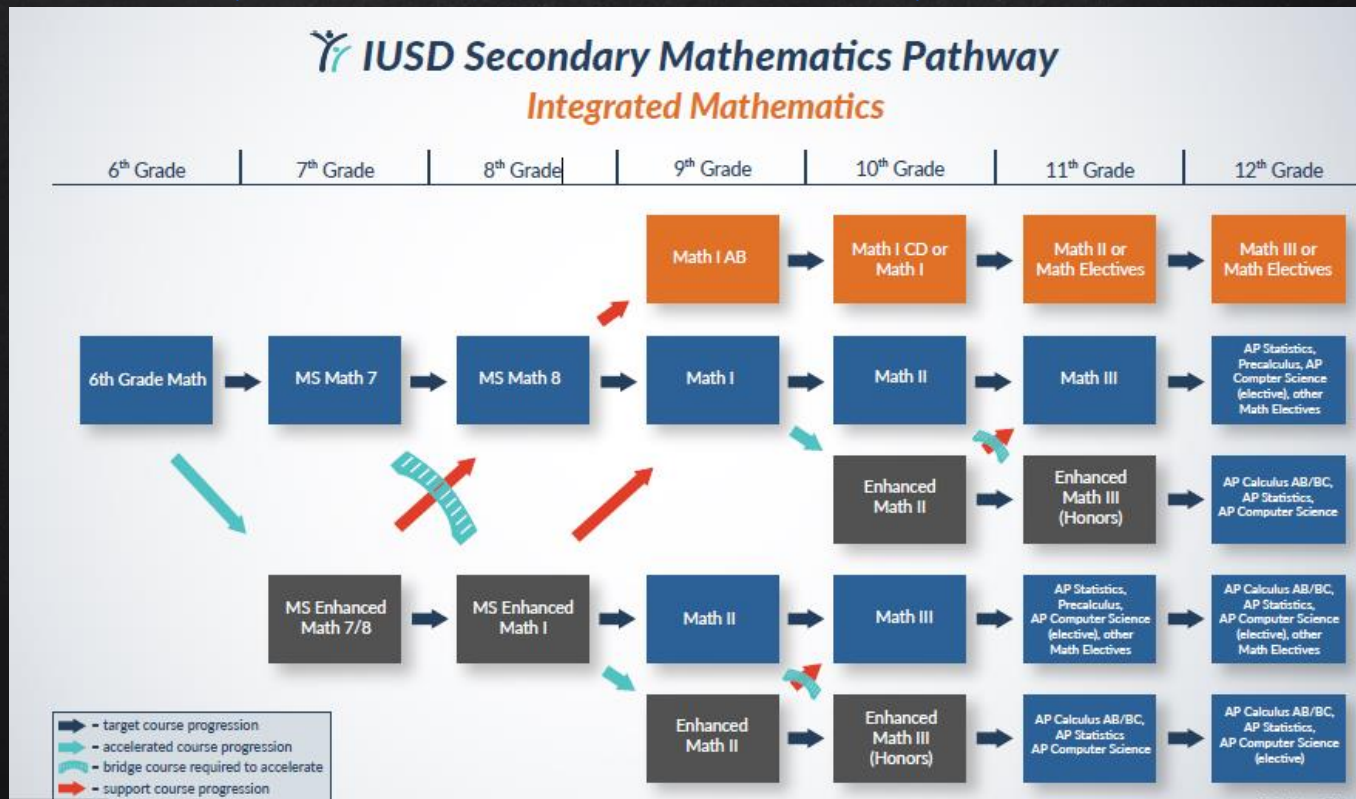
IUSD Secondary Mathematics Pathway

Integrated Mathematics

| 6th Grade | 7th Grade | 8th Grade | 9th Grade | 10th Grade | 11th Grade | 12th Grade |
|---|---|---|---|---|---|---|

Math I AB

Math I CD or Math I

Math II or Math Electives

Math III or Math Electives

6th Grade Math

MS Math 7

MS Math 8

Math I

Math II

Math III

AP Statistics, Precalculus, AP Compter Science (elective), other Math Electives

Enhanced Math II

Enhanced Math III (Honors)

AP Calculus AB/BC, AP Statistics, AP Computer Science

MS Enhanced Math 7/8

MS Enhanced Math I

Math II

Math III

AP Statistics, Precalculus, AP Computer Science (elective), other Math Electives

AP Calculus AB/BC, AP Statistics, AP Computer Science (elective), other Math Electives

Enhanced Math II

Enhanced Math III (Honors)

AP Calculus AB/BC, AP Statistics AP Computer Science

AP Calculus AB/BC, AP Statistics, AP Computer Science (elective)

- target course progression
- accelerated course progression
- bridge course required to accelerate
- support course progression